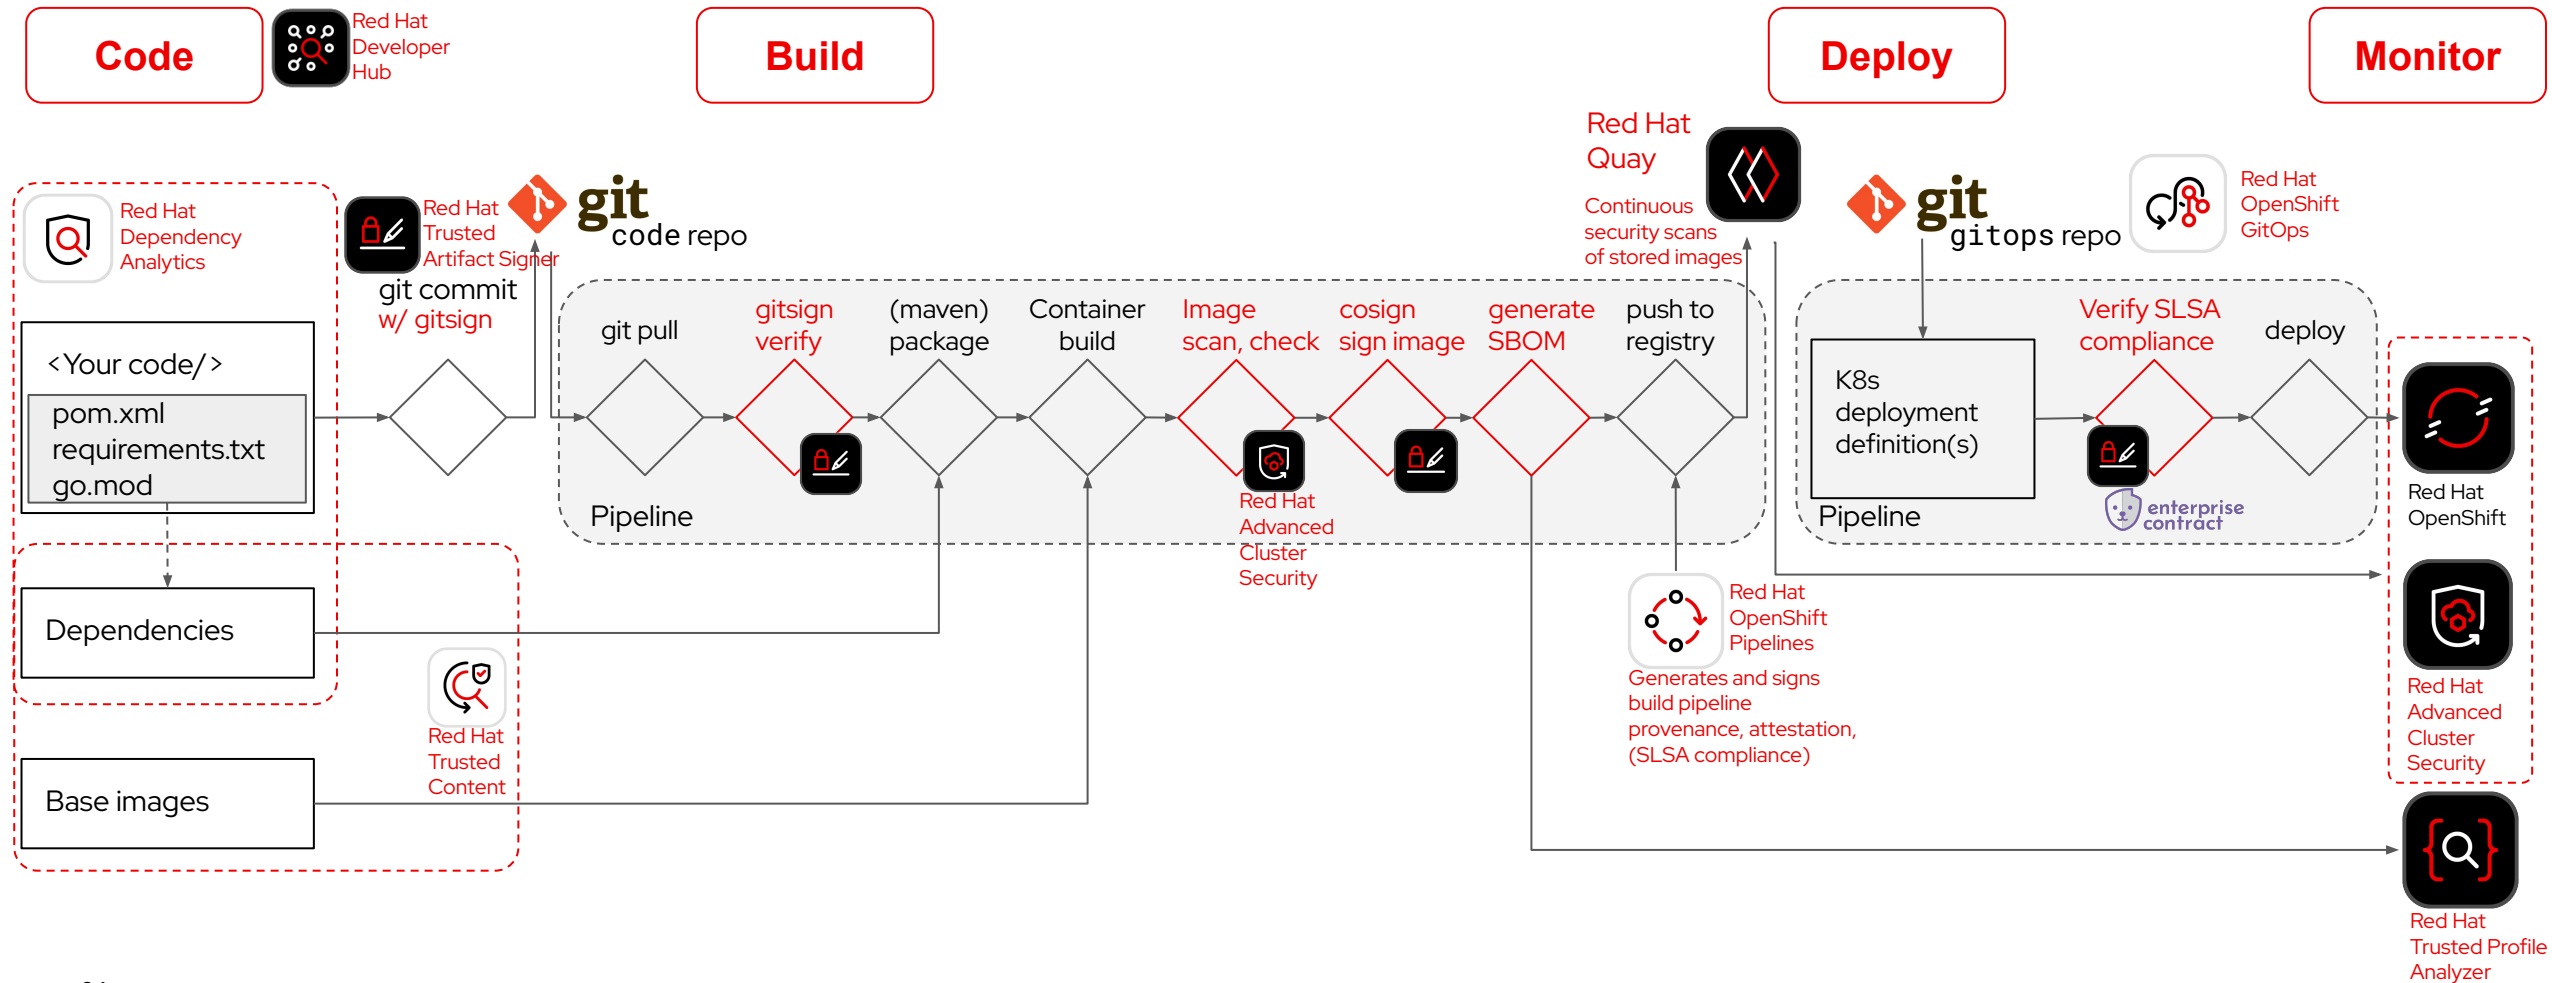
Code

Red Hat Developer Hub

Build

Deploy

Monitor

Red Hat Dependency Analytics

Red Hat Trusted Artifact Signer

git code repo

git commit w/ gitsign

Red Hat Quay

Continuous security scans of stored images

git gitops repo

Red Hat OpenShift GitOps

<Your code/>

pom.xml
requirements.txt
go.mod

git pull

gitsign verify

(maven) package

Container build

Image scan, check

cosign sign image

generate SBOM

push to registry

Pipeline

Red Hat Advanced Cluster Security

K8s deployment definition(s)

Verify SLSA compliance

deploy

Pipeline

enterprise contract

Red Hat OpenShift

Dependencies

Red Hat Trusted Content

Base images

Red Hat OpenShift Pipelines

Generates and signs build pipeline provenance, attestation, (SLSA compliance)

Red Hat Advanced Cluster Security

Red Hat Trusted Profile Analyzer